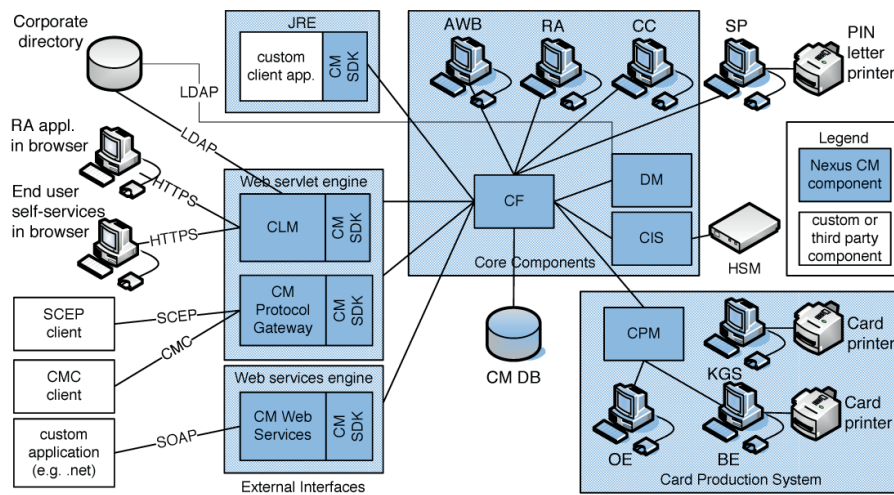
Corporate directory

LDAP

LDAP

RA appl. in browser

HTTPS

End user self-services in browser

HTTPS

JRE

custom client app.

CM SDK

Web servlet engine

CLM

CM SDK

CM Protocol Gateway

CM SDK

SCEP client

SCEP

CMC

CMC client

custom application (e.g. .net)

SOAP

Web services engine

CM Web Services

CM SDK

External Interfaces

AWB

RA

CC

SP

PIN letter printer

CF

DM

CIS

Core Components

HSM

CM DB

Legend

Nexus CM component

custom or third party component

CPM

KGS

Card printer

OE

BE

Card printer

Card Production System